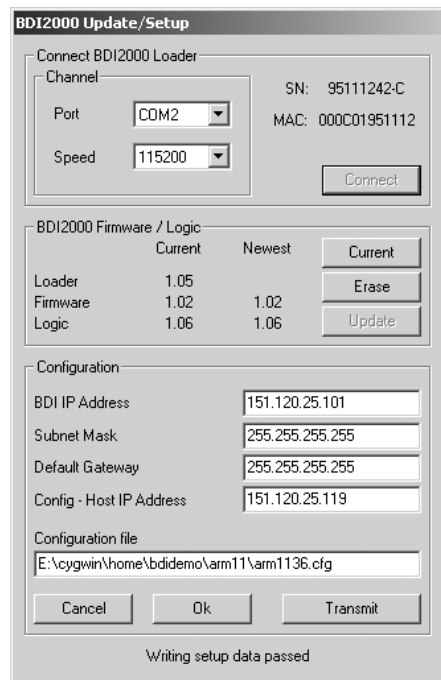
BDI2000 Update/Setup

Connect BDI2000 Loader

Channel

Port COM2

Speed 115200

SN: 95111242-C

MAC: 000C01951112

Connect

BDI2000 Firmware / Logic

| | Current | Newest |
|---|---|---|
| Loader | 1.05 | |
| Firmware | 1.02 | 1.02 |
| Logic | 1.06 | 1.06 |

Current

Erase

Update

Configuration

BDI IP Address 151.120.25.101

Subnet Mask 255.255.255.255

Default Gateway 255.255.255.255

Config - Host IP Address 151.120.25.119

Configuration file

E:\cygwin\home\bdidemo\arm11\arm1136.cfg

Cancel Ok Transmit

Writing setup data passed